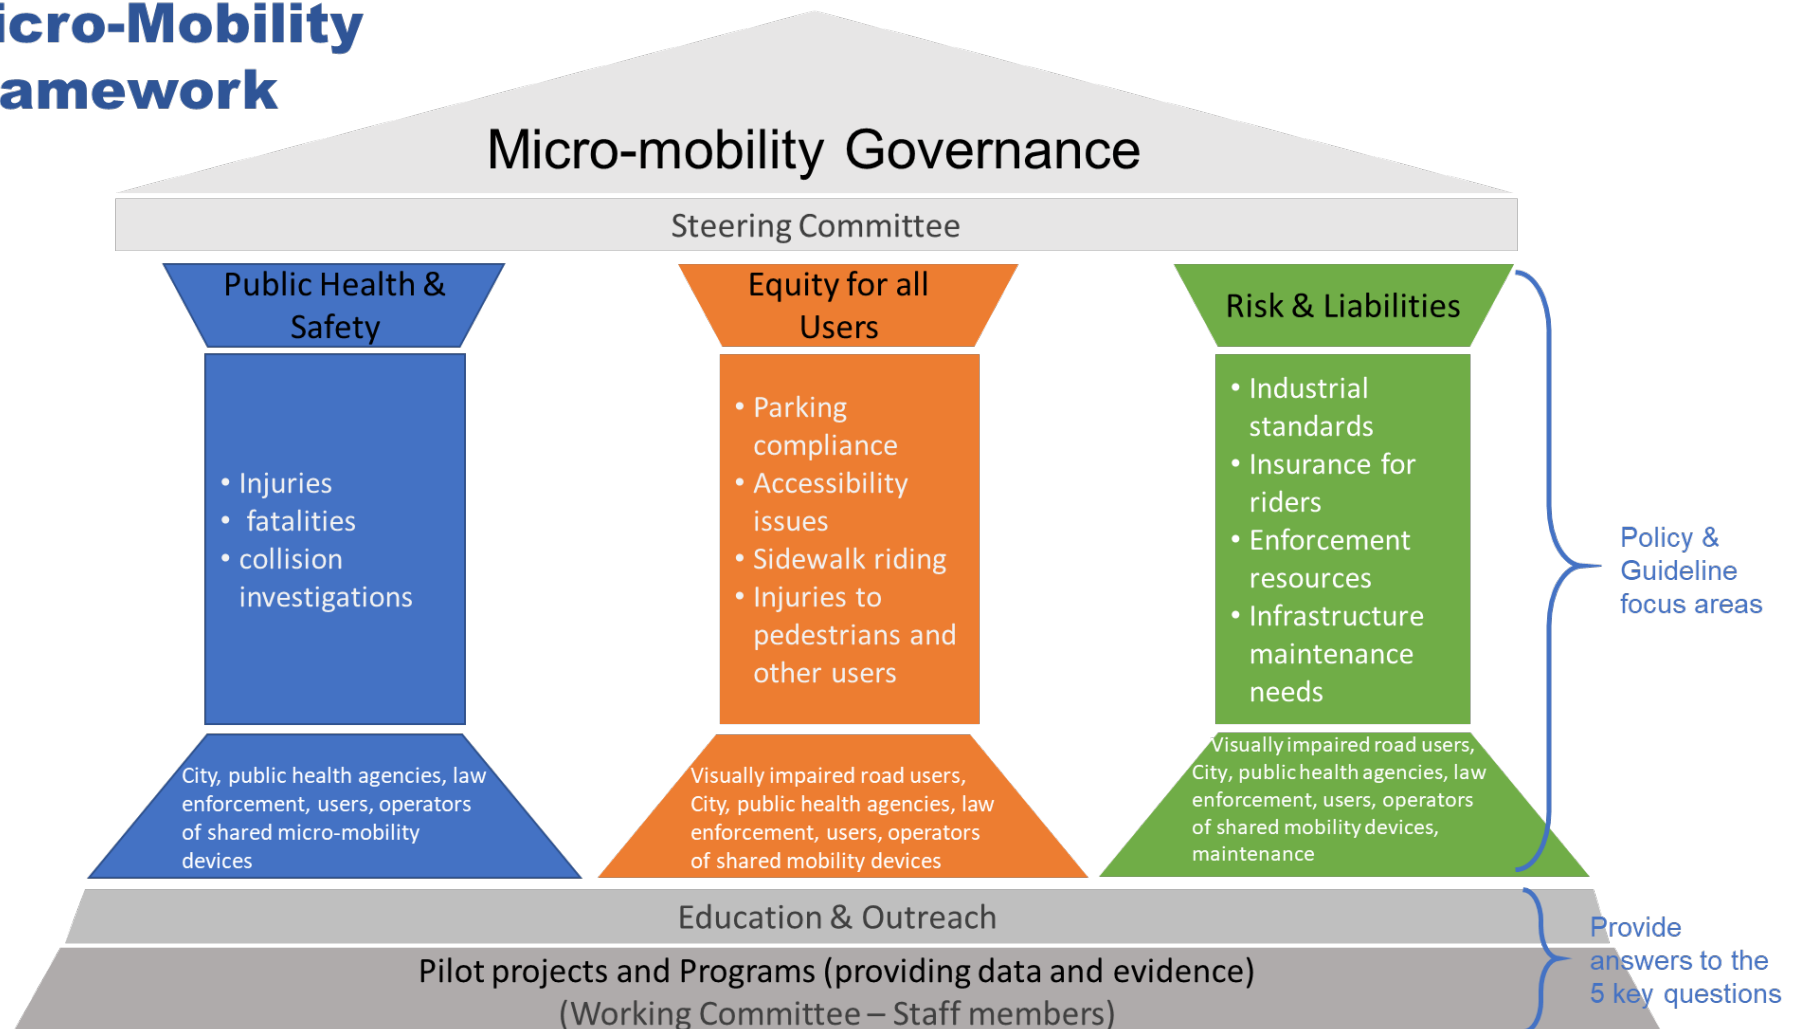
icro-Mobility
amework

Micro-mobility Governance

Steering Committee

Public Health & Safety

• Injuries
• fatalities
• collision investigations

City, public health agencies, law enforcement, users, operators of shared micro-mobility devices

Equity for all Users

• Parking compliance
• Accessibility issues
• Sidewalk riding
• Injuries to pedestrians and other users

Visually impaired road users, City, public health agencies, law enforcement, users, operators of shared mobility devices

Risk & Liabilities

• Industrial standards
• Insurance for riders
• Enforcement resources
• Infrastructure maintenance needs

Visually impaired road users, City, public health agencies, law enforcement, users, operators of shared mobility devices, maintenance

Policy & Guideline focus areas

Education & Outreach

Pilot projects and Programs (providing data and evidence)
(Working Committee – Staff members)

Provide answers to the 5 key questions